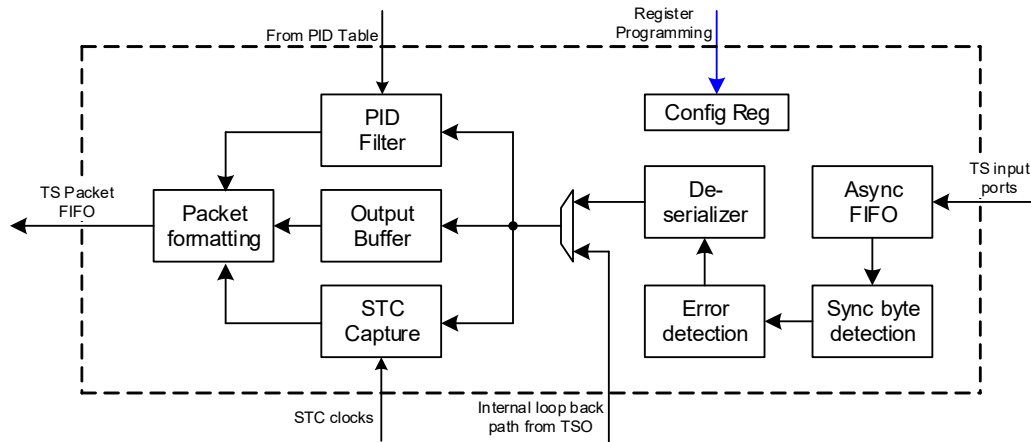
From PID Table

Register Programming

PID Filter

Config Reg

TS Packet FIFO

Packet formatting

Output Buffer

De-serializer

Async FIFO

TS input ports

STC Capture

Error detection

Sync byte detection

STC clocks

Internal loop back path from TSO